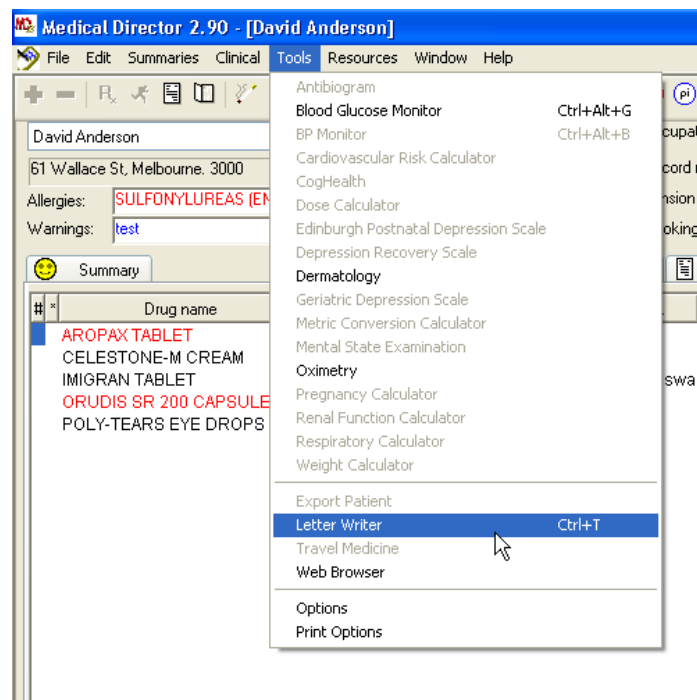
Medical Director 2.90 - [David Anderson]

File Edit Summaries Clinical Tools Resources Window Help

David Anderson

61 Wallace St, Melbourne. 3000

Allergies: SULFONYLUREAS (EN

Warnings: test

Summary

# * Drug name

AROPAX TABLET
CELESTONE-M CREAM
IMIGRAN TABLET
ORUDIS SR 200 CAPSULE
POLY-TEARS EYE DROPS

Antibiogram
Blood Glucose Monitor Ctrl+Alt+G
BP Monitor Ctrl+Alt+B
Cardiovascular Risk Calculator
CogHealth
Dose Calculator
Edinburgh Postnatal Depression Scale
Depression Recovery Scale
Dermatology
Geriatric Depression Scale
Metric Conversion Calculator
Mental State Examination
Oximetry
Pregnancy Calculator
Renal Function Calculator
Respiratory Calculator
Weight Calculator

Export Patient
Letter Writer Ctrl+T
Travel Medicine
Web Browser

Options
Print Options

pi
cupa
cord
nsion
oking
swa